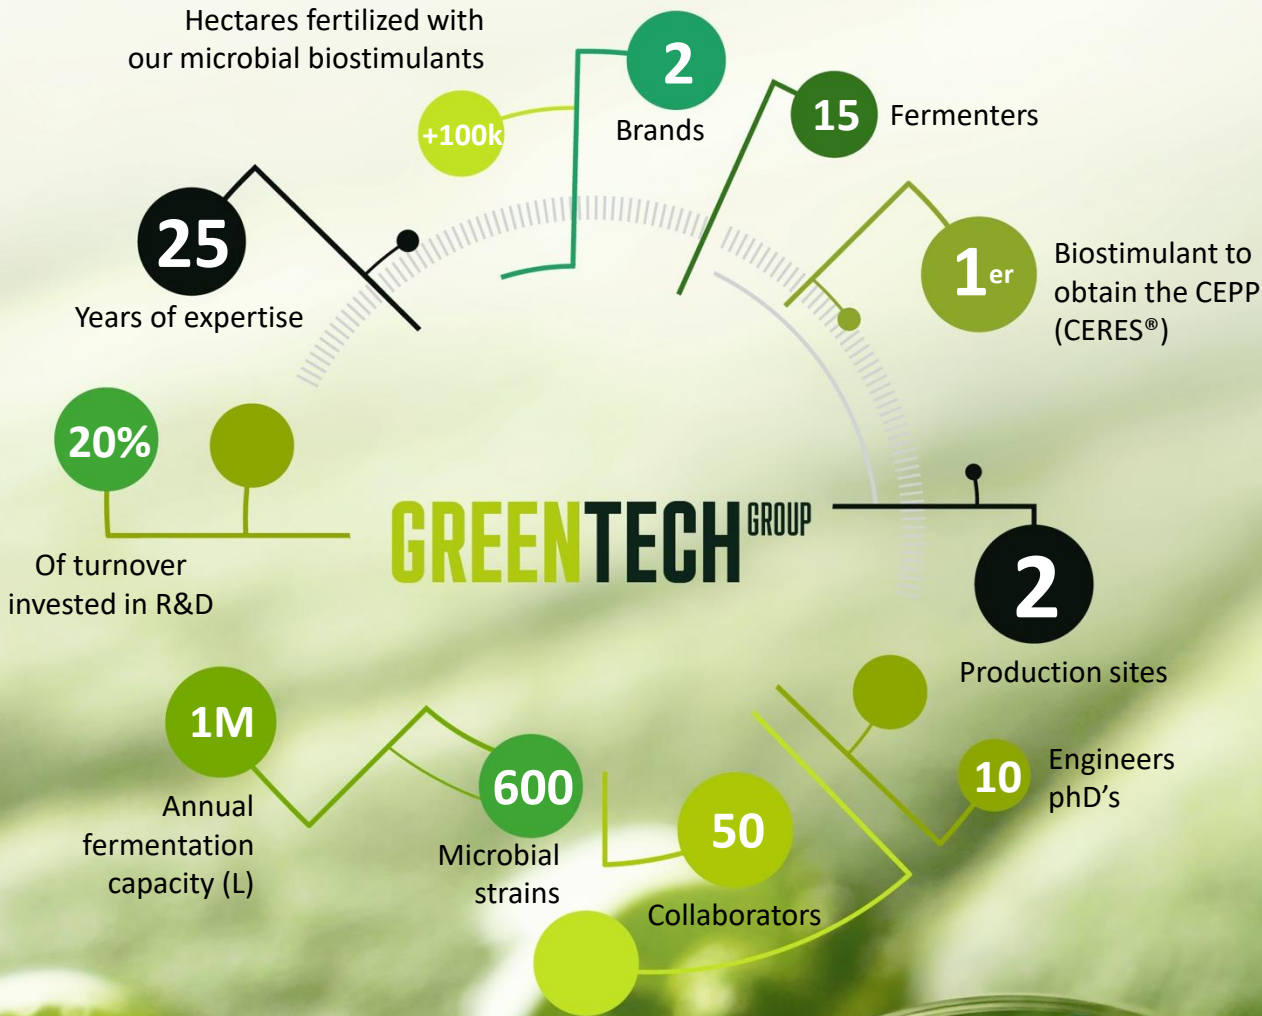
Hectares fertilized with our microbial biostimulants

+100k

2
Brands

15
Fermenters

25
Years of expertise

1er
Biostimulant to obtain the CEPP (CERES®)

20%
Of turnover invested in R&D

GREENTECH GROUP

2
Production sites

1M
Annual fermentation capacity (L)

600
Microbial strains

50
Collaborators

10
Engineers phD's